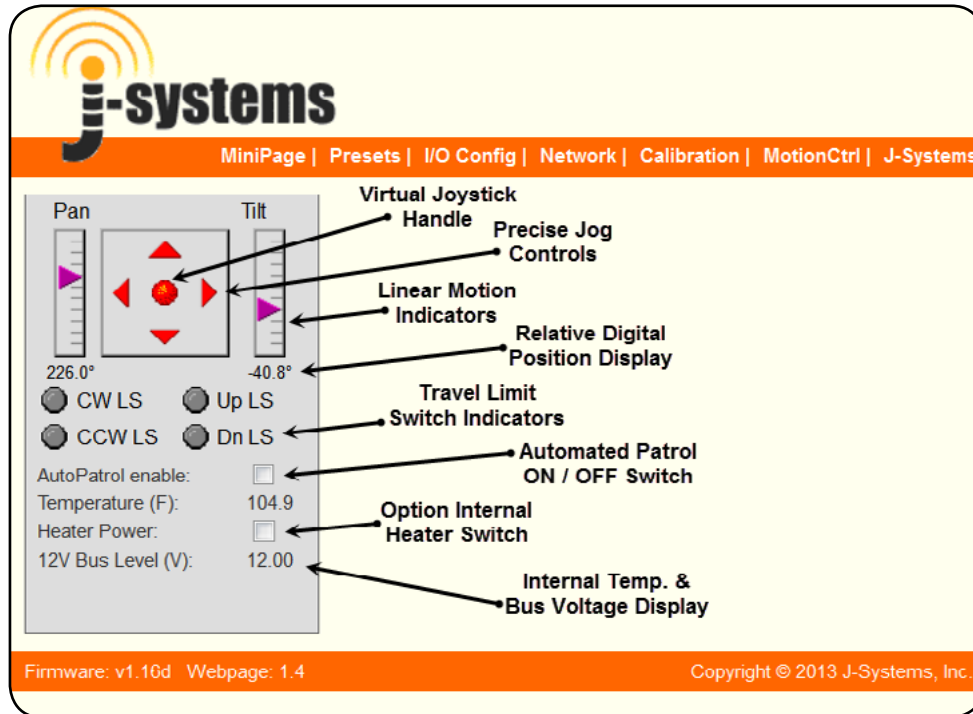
j-systems

MiniPage | Presets | I/O Config | Network | Calibration | MotionCtrl | J-Systems

Pan

Tilt

226.0°

-40.8°

CW LS

Up LS

CCW LS

Dn LS

AutoPatrol enable:

Temperature (F): 104.9

Heater Power:

12V Bus Level (V): 12.00

Virtual Joystick Handle

Precise Jog Controls

Linear Motion Indicators

Relative Digital Position Display

Travel Limit Switch Indicators

Automated Patrol ON / OFF Switch

Option Internal Heater Switch

Internal Temp. & Bus Voltage Display

Firmware: v1.16d Webpage: 1.4

Copyright © 2013 J-Systems, Inc.